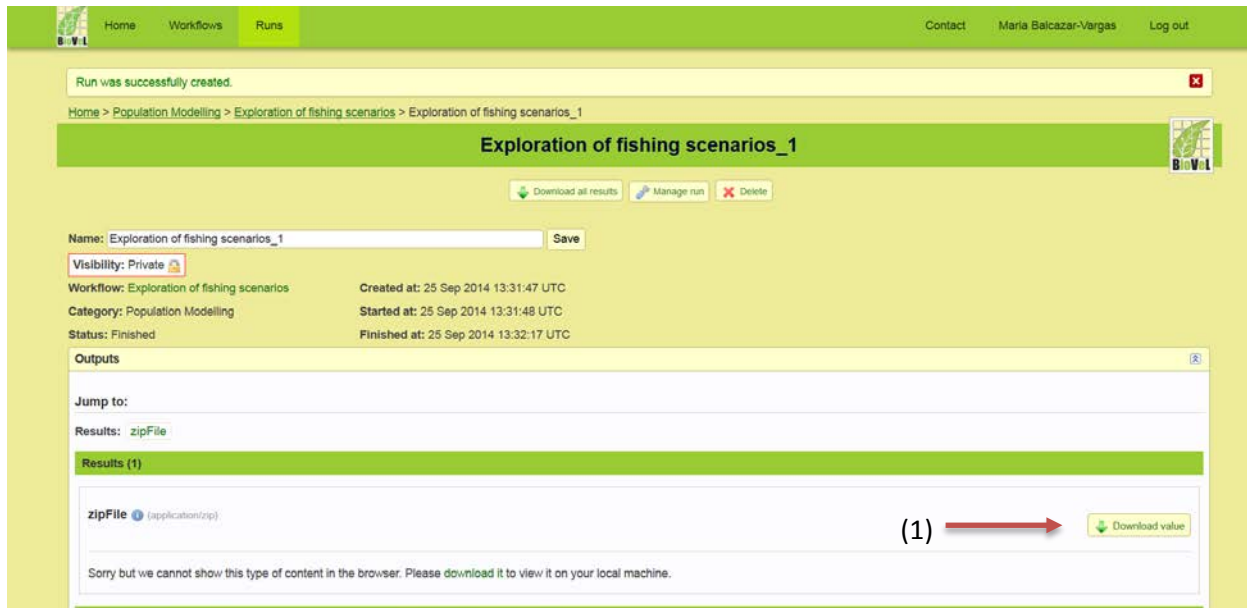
BioVeL Home Workflows Runs Contact Maria Balcazar-Vargas Log out

Run was successfully created.

Home > Population Modelling > Exploration of fishing scenarios > Exploration of fishing scenarios_1

Exploration of fishing scenarios_1

BioVeL

Download all results Manage run Delete

Name: Exploration of fishing scenarios_1 Save

Visibility: Private

Workflow: Exploration of fishing scenarios

Category: Population Modelling

Status: Finished

Created at: 25 Sep 2014 13:31:47 UTC

Started at: 25 Sep 2014 13:31:48 UTC

Finished at: 25 Sep 2014 13:32:17 UTC

Outputs

Jump to:

Results: zipFile

Results (1)

zipFile (application/zip)

(1)

Download value

Sorry but we cannot show this type of content in the browser. Please download it to view it on your local machine.